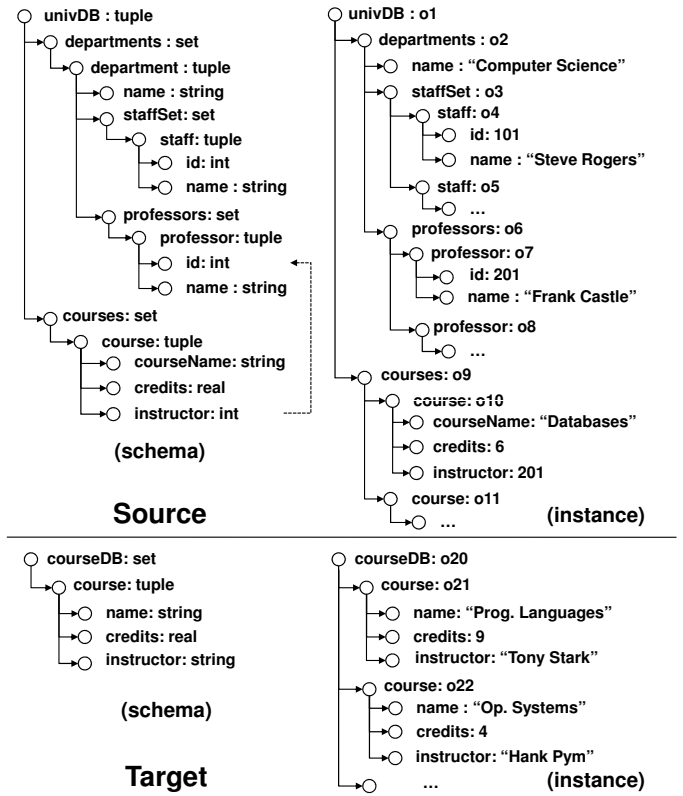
univDB : tuple
departments : set
department : tuple
name : string
staffSet: set
staff: tuple
id: int
name : string
professors: set
professor: tuple
id: int
name : string
courses: set
course: tuple
courseName: string
credits: real
instructor: int

(schema)

Source

univDB : o1
departments : o2
name : "Computer Science"
staffSet : o3
staff: o4
id: 101
name : "Steve Rogers"
staff: o5
...
professors: o6
professor: o7
id: 201
name : "Frank Castle"
professor: o8
...
courses: o9
course: o10
courseName: "Databases"
credits: 6
instructor: 201
course: o11
...

(instance)

courseDB: set
course: tuple
name: string
credits: real
instructor: string

(schema)

Target

courseDB: o20
course: o21
name: "Prog. Languages"
credits: 9
instructor: "Tony Stark"
course: o22
name : "Op. Systems"
credits: 4
instructor: "Hank Pym"
...

(instance)